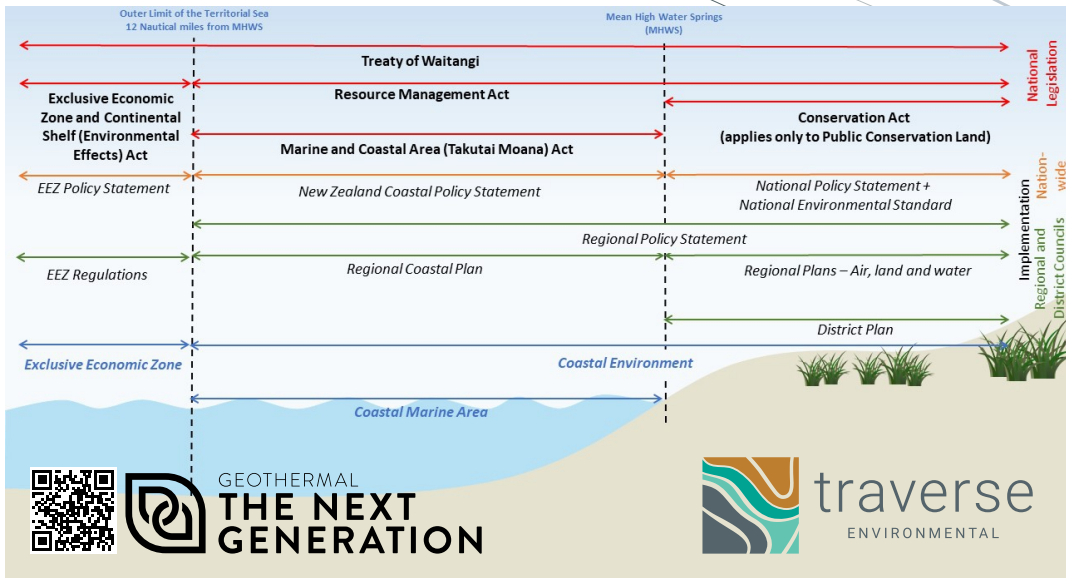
Outer Limit of the Territorial Sea
12 Nautical miles from MHWS

Mean High Water Springs
(MHWS)

Treaty of Waitangi

National Legislation

Exclusive Economic Zone and Continental Shelf (Environmental Effects) Act

Resource Management Act

Conservation Act
(applies only to Public Conservation Land)

Marine and Coastal Area (Takutai Moana) Act

EEZ Policy Statement

New Zealand Coastal Policy Statement

National Policy Statement +
National Environmental Standard

Nation-wide

Implementation

Regional Policy Statement

Regional and District Councils

EEZ Regulations

Regional Coastal Plan

Regional Plans – Air, land and water

District Plan

Exclusive Economic Zone

Coastal Environment

Coastal Marine Area

GEOTHERMAL
THE NEXT GENERATION

traverse
ENVIRONMENTAL